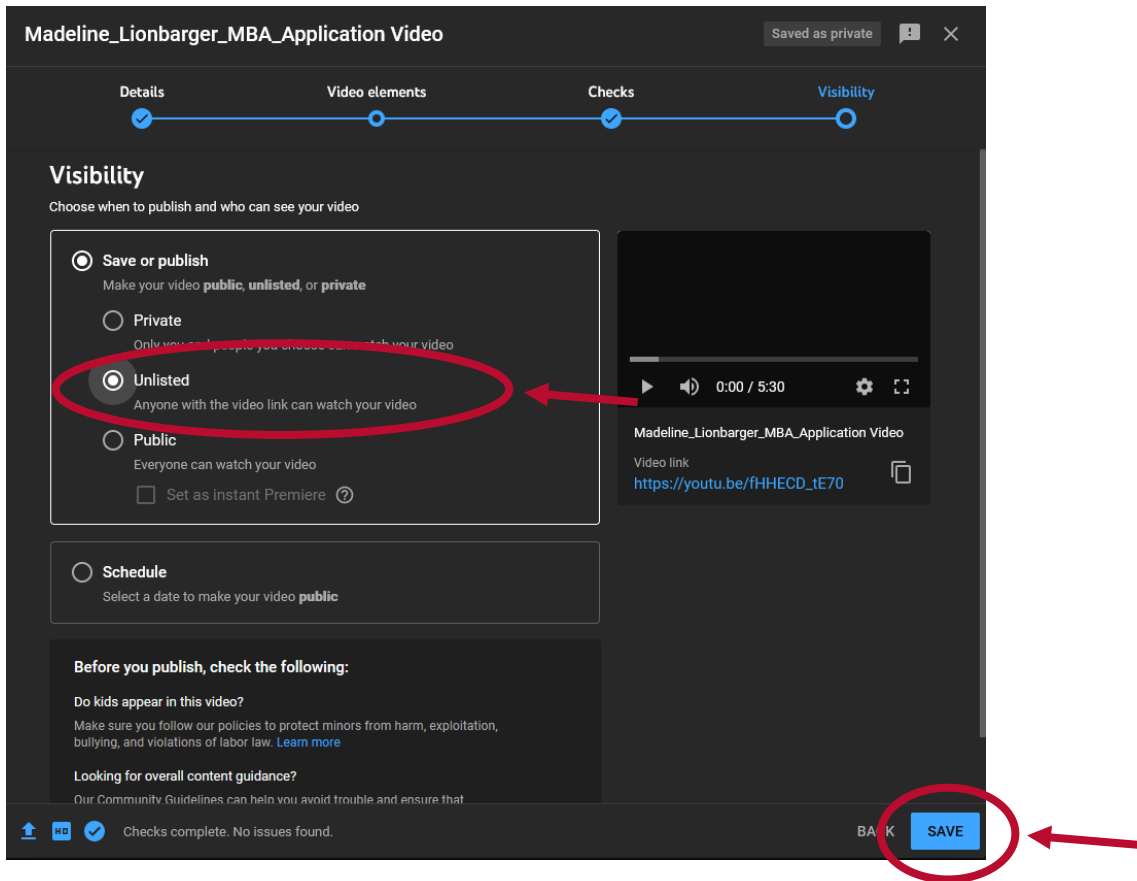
Madeline_Lionbarger_MBA_Application Video

Saved as private

Details

Video elements

Checks

Visibility

Visibility

Choose when to publish and who can see your video

Save or publish

Make your video **public**, **unlisted**, or **private**

Private

Only you and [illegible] watch your video

Unlisted

Anyone with the video link can watch your video

Public

Everyone can watch your video

Set as instant Premiere

Schedule

Select a date to make your video **public**

Before you publish, check the following:

Do kids appear in this video?

Make sure you follow our policies to protect minors from harm, exploitation, bullying, and violations of labor law. Learn more

Looking for overall content guidance?

Our Community Guidelines can help you avoid trouble and ensure that

0:00 / 5:30

Madeline_Lionbarger_MBA_Application Video

Video link

https://youtu.be/fHHECD_tE70

HD

Checks complete. No issues found.

BA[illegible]

SAVE